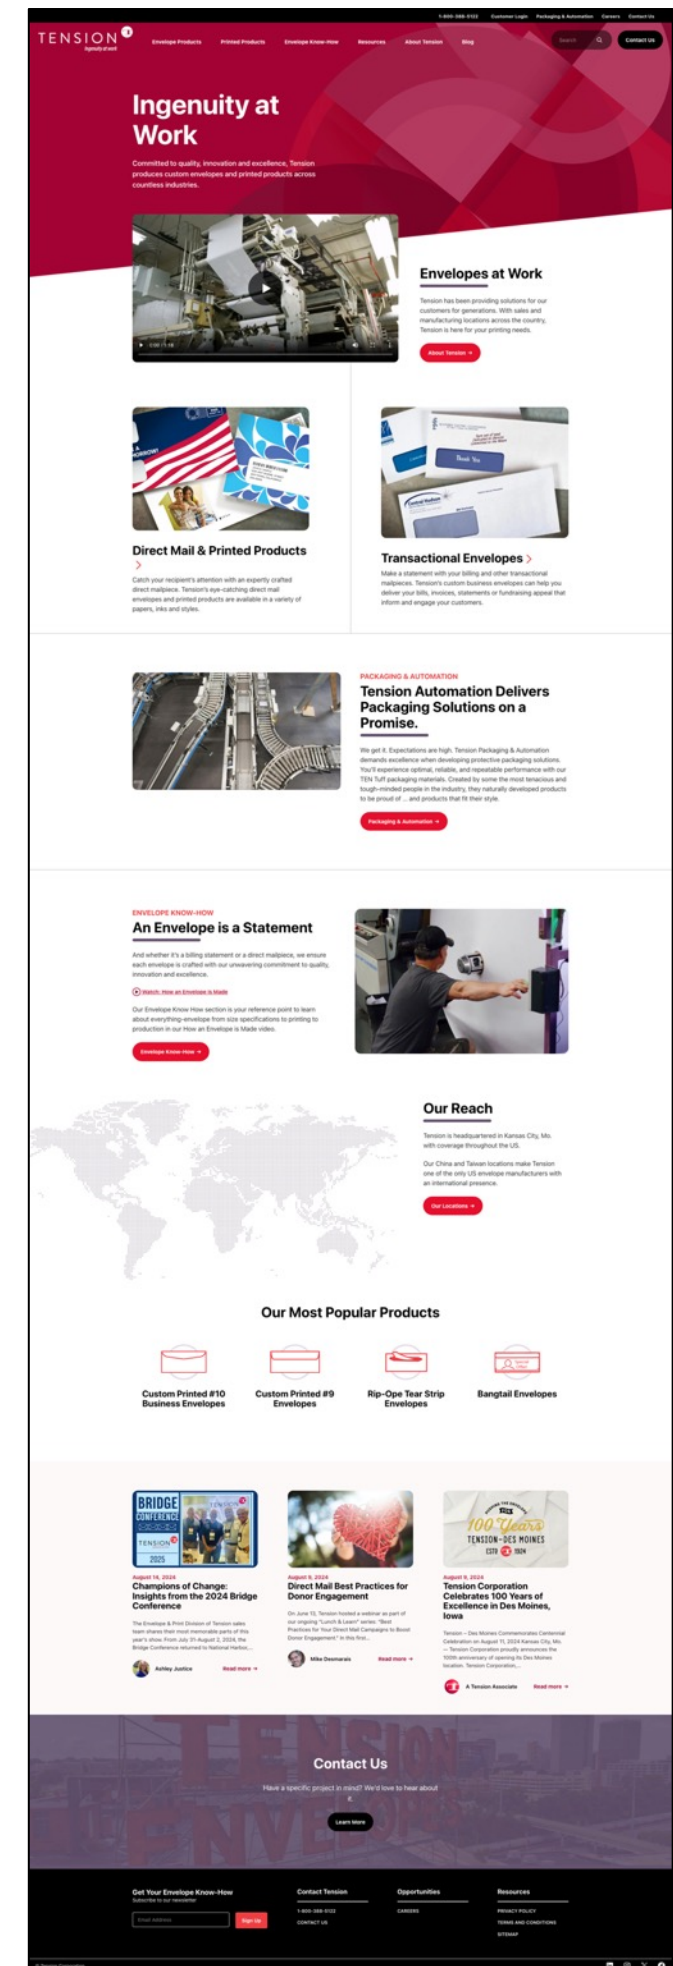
1-800-388-5122 Customer Login Packaging & Automation Careers Contact Us

TENSION Ingenuity at work

Envelope Products Printed Products Envelope Know-How Resources About Tension Blog

Search

Contact Us

Ingenuity at Work

Committed to quality, innovation and excellence, Tension produces custom envelopes and printed products across countless industries.

Envelopes at Work

Tension has been providing solutions for our customers for generations. With sales and manufacturing locations across the country, Tension is here for your printing needs.

About Tension →

Direct Mail & Printed Products >

Catch your recipient's attention with an expertly crafted direct mailpiece. Tension's eye-catching direct mail envelopes and printed products are available in a variety of papers, inks and styles.

Transactional Envelopes >

Make a statement with your billing and other transactional mailpieces. Tension's custom business envelopes can help you deliver your bills, invoices, statements or fundraising appeal that inform and engage your customers.

PACKAGING & AUTOMATION

Tension Automation Delivers Packaging Solutions on a Promise.

We get it. Expectations are high. Tension Packaging & Automation demands excellence when developing protective packaging solutions. You'll experience optimal, reliable, and repeatable performance with our TEN Tuff packaging materials. Created by some the most tenacious and tough-minded people in the industry, they naturally developed products to be proud of ... and products that fit their style.

Packaging & Automation →

ENVELOPE KNOW-HOW

An Envelope is a Statement

And whether it's a billing statement or a direct mailpiece, we ensure each envelope is crafted with our unwavering commitment to quality, innovation and excellence.

Watch: How an Envelope is Made

Our Envelope Know How section is your reference point to learn about everything-envelope from size specifications to printing to production in our How an Envelope is Made video.

Envelope Know-How →

Our Reach

Tension is headquartered in Kansas City, Mo. with coverage throughout the US.

Our China and Taiwan locations make Tension one of the only US envelope manufacturers with an international presence.

Our Locations →

Our Most Popular Products

Custom Printed #10 Business Envelopes

Custom Printed #9 Envelopes

Rip-Ope Tear Strip Envelopes

Bangtail Envelopes

August 14, 2024
Champions of Change: Insights from the 2024 Bridge Conference
The Envelope & Print Division of Tension sales team shares their most memorable parts of this year's show. From July 31-August 2, 2024, the Bridge Conference returned to National Harbor,...
Ashley Justice Read more →

August 8, 2024
Direct Mail Best Practices for Donor Engagement
On June 13, Tension hosted a webinar as part of our ongoing "Lunch & Learn" series: "Best Practices for Your Direct Mail Campaigns to Boost Donor Engagement." In this first...
Mike Desmarais Read more →

August 8, 2024
Tension Corporation Celebrates 100 Years of Excellence in Des Moines, Iowa
Tension – Des Moines Commemorates Centennial Celebration on August 11, 2024 Kansas City, Mo. — Tension Corporation proudly announces the 100th anniversary of opening its Des Moines location. Tension Corporation,...
A Tension Associate Read more →

Contact Us

Have a specific project in mind? We'd love to hear about it.

Learn More

Get Your Envelope Know-How
Subscribe to our newsletter
Email Address
Sign Up

Contact Tension
1-800-388-5122
CONTACT US

Opportunities
CAREERS

Resources
PRIVACY POLICY
TERMS AND CONDITIONS
SITEMAP

© Tension Corporation